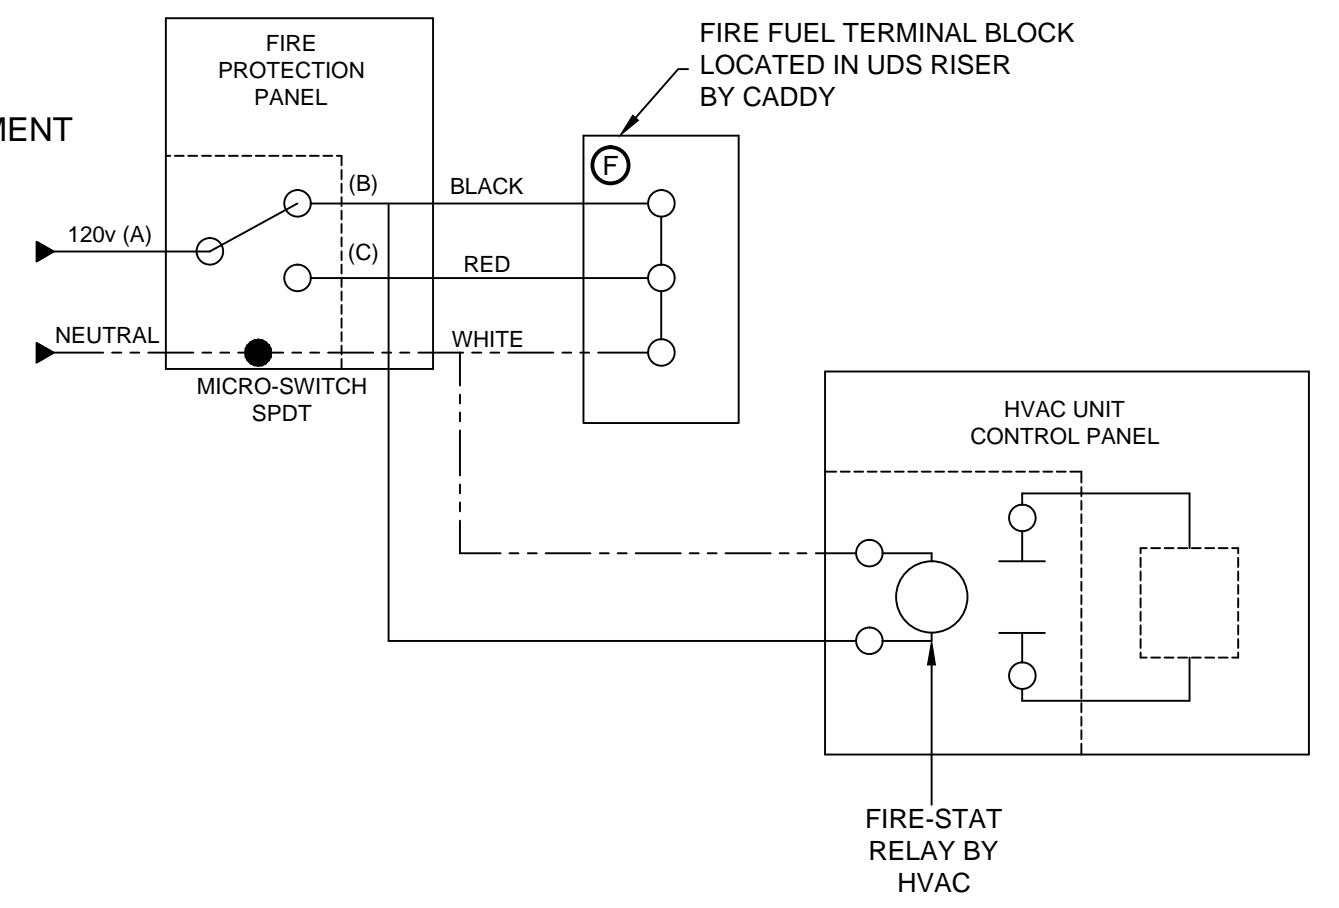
MENT

FIRE PROTECTION PANEL

FIRE FUEL TERMINAL BLOCK LOCATED IN UDS RISER BY CADDY

F

(B)

BLACK

120v (A)

(C)

RED

NEUTRAL

WHITE

MICRO-SWITCH SPDT

HVAC UNIT CONTROL PANEL

FIRE-STAT RELAY BY HVAC